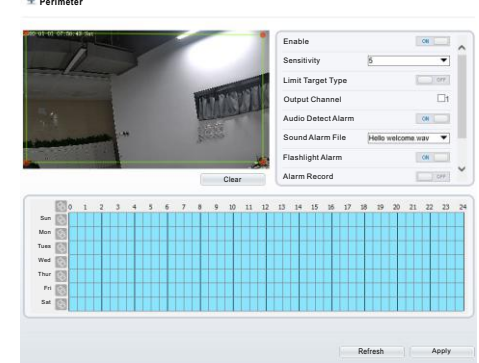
Perimeter

202-01-01 07:30:43 Sat

Clear

Enable ON
Sensitivity 5
Limit Target Type OFF
Output Channel 1
Audio Detect Alarm ON
Sound Alarm File Hello welcome wav
Flashlight Alarm ON
Alarm Record OFF

| | 0 | 1 | 2 | 3 | 4 | 5 | 6 | 7 | 8 | 9 | 10 | 11 | 12 | 13 | 14 | 15 | 16 | 17 | 18 | 19 | 20 | 21 | 22 | 23 | 24 |
|---|---|---|---|---|---|---|---|---|---|---|---|---|---|---|---|---|---|---|---|---|---|---|---|---|---|
| Sun | | | | | | | | | | | | | | | | | | | | | | | | | |
| Mon | | | | | | | | | | | | | | | | | | | | | | | | | |
| Tues | | | | | | | | | | | | | | | | | | | | | | | | | |
| Wed | | | | | | | | | | | | | | | | | | | | | | | | | |
| Thur | | | | | | | | | | | | | | | | | | | | | | | | | |
| Fri | | | | | | | | | | | | | | | | | | | | | | | | | |
| Sat | | | | | | | | | | | | | | | | | | | | | | | | | |

Refresh Apply